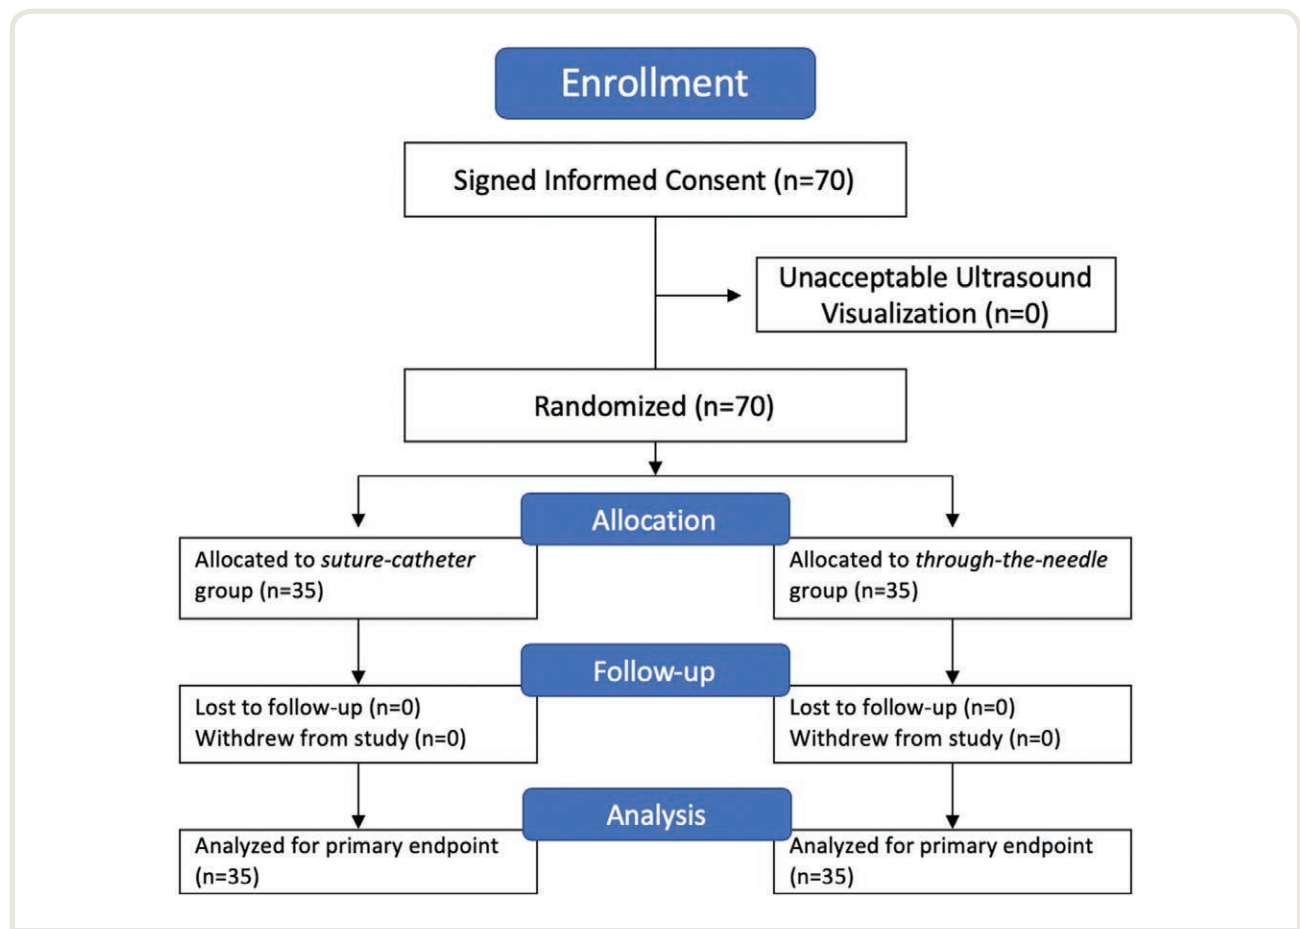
Enrollment

Signed Informed Consent (n=70)

Unacceptable Ultrasound Visualization (n=0)

Randomized (n=70)

Allocation

Allocated to *suture-catheter* group (n=35)

Allocated to *through-the-needle* group (n=35)

Follow-up

Lost to follow-up (n=0)
Withdrew from study (n=0)

Lost to follow-up (n=0)
Withdrew from study (n=0)

Analysis

Analyzed for primary endpoint (n=35)

Analyzed for primary endpoint (n=35)